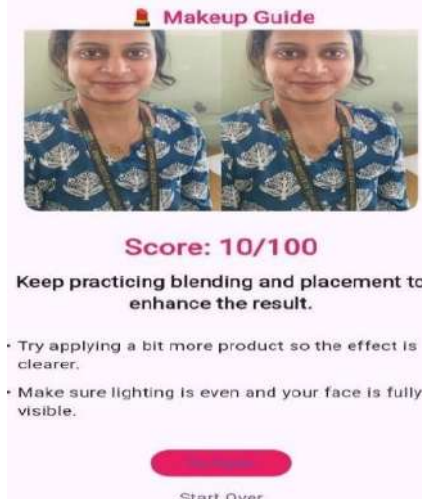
Makeup Guide

Score: 10/100

Keep practicing blending and placement to enhance the result.

· Try applying a bit more product so the effect is clearer.

· Make sure lighting is even and your face is fully visible.

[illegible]

Start Over